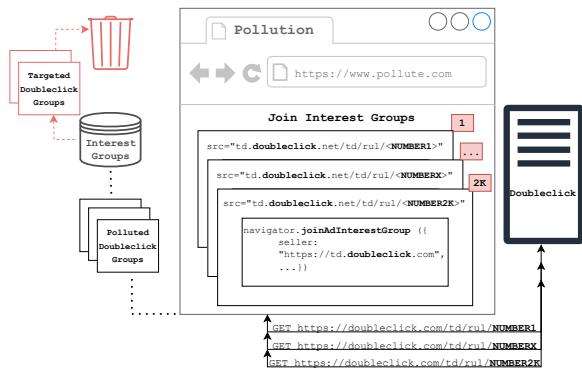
Targeted Doubleclick Groups

Interest Groups

Polluted Doubleclick Groups

Pollution

https://www.pollute.com

Join Interest Groups

1

...

2K

src="td.doubleclick.net/td/rul/<NUMBER1>"

src="td.doubleclick.net/td/rul/<NUMBERX>"

src="td.doubleclick.net/td/rul/<NUMBER2K>"

navigator.joinAdInterestGroup ({
seller:
"https://td.doubleclick.com",
...})

Doubleclick

GET https://doubleclick.com/td/rul/NUMBER1

GET https://doubleclick.com/td/rul/NUMBERX

GET https://doubleclick.com/td/rul/NUMBER2K